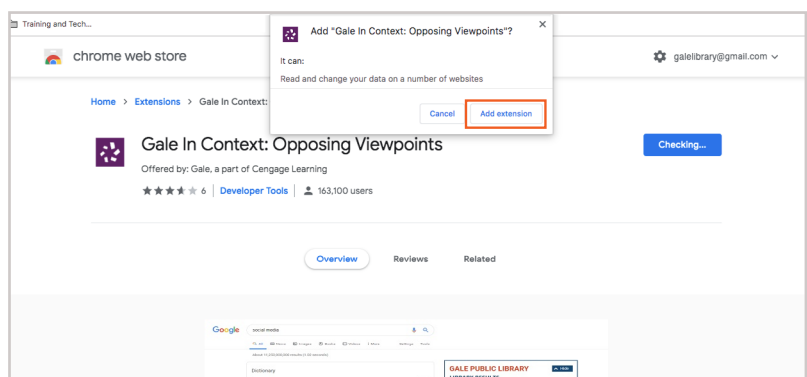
Training and Tech...

chrome web store

galelibrary@gmail.com

Add "Gale In Context: Opposing Viewpoints"?

×

It can:

Read and change your data on a number of websites

Cancel

Add extension

Home > Extensions > Gale In Context:

Gale In Context: Opposing Viewpoints

Offered by: Gale, a part of Cengage Learning

6 | Developer Tools | 163,100 users

Checking...

Overview

Reviews

Related

Google

social media

Dictionary

GALE PUBLIC LIBRARY

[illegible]